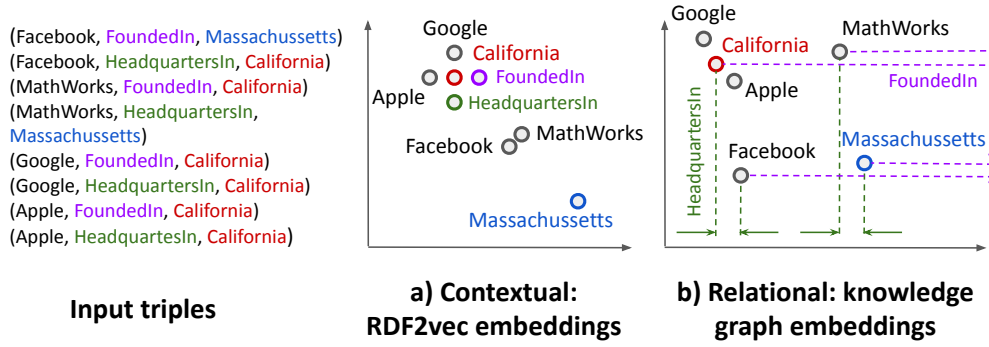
(Facebook, FoundedIn, Massachussetts)
(Facebook, HeadquartersIn, California)
(MathWorks, FoundedIn, California)
(MathWorks, HeadquartersIn, Massachussetts)
(Google, FoundedIn, California)
(Google, HeadquartersIn, California)
(Apple, FoundedIn, California)
(Apple, HeadquartesIn, California)

Input triples

Google
California
Apple
FoundedIn
HeadquartersIn
Facebook
MathWorks
Massachussetts

a) Contextual: RDF2vec embeddings

Google
California
MathWorks
FoundedIn
Apple
HeadquartersIn
Massachussetts
Facebook

b) Relational: knowledge graph embeddings